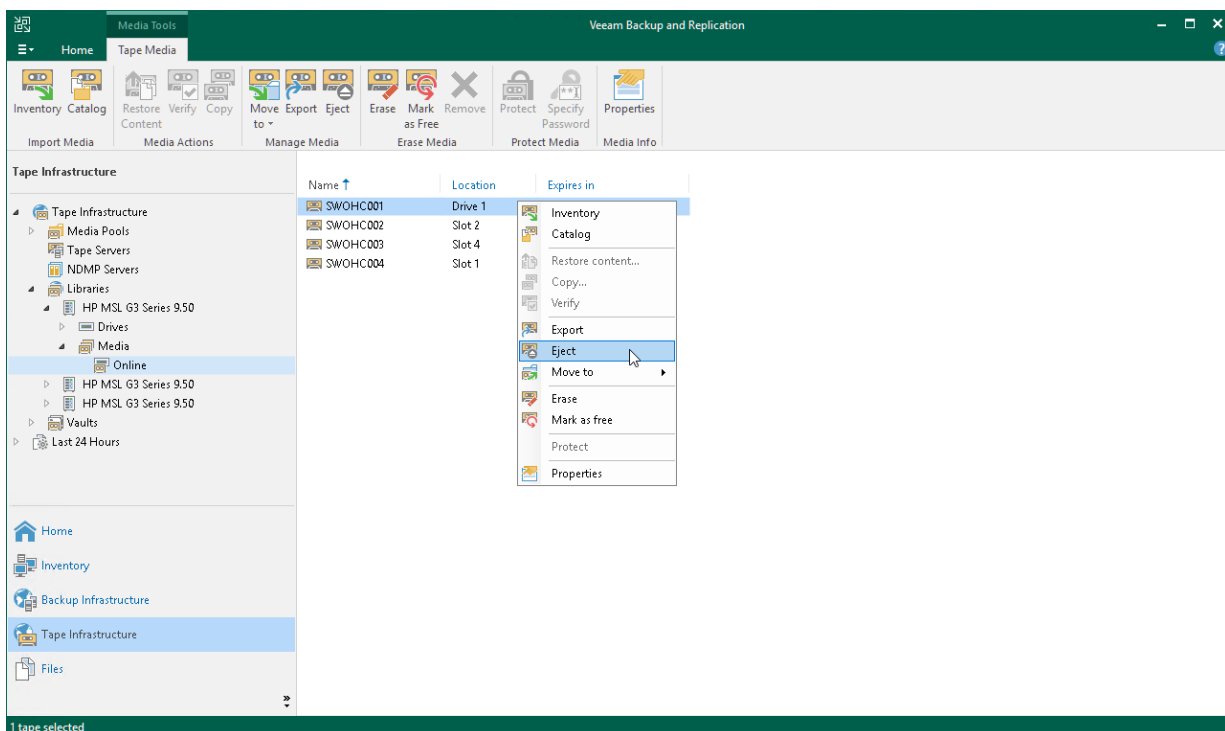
Media Tools
Veeam Backup and Replication
Home
Tape Media
Inventory Catalog
Import Media
Restore Content Verify Copy
Media Actions
Move to Export Eject
Manage Media
Erase Mark as Free Remove
Erase Media
Protect Specify Password
Protect Media
Properties
Media Info

Tape Infrastructure
Tape Infrastructure
Media Pools
Tape Servers
NDMP Servers
Libraries
HP MSL G3 Series 9.50
Drives
Media
Online
HP MSL G3 Series 9.50
HP MSL G3 Series 9.50
Vaults
Last 24 Hours

Home
Inventory
Backup Infrastructure
Tape Infrastructure
Files

| Name | Location | Expires in |
|---|---|---|
| SWOHC001 | Drive 1 | |
| SWOHC002 | Slot 2 | |
| SWOHC003 | Slot 4 | |
| SWOHC004 | Slot 1 | |

Inventory
Catalog
Restore content...
Copy...
Verify
Export
Eject
Move to
Erase
Mark as free
Protect
Properties

1 tape selected